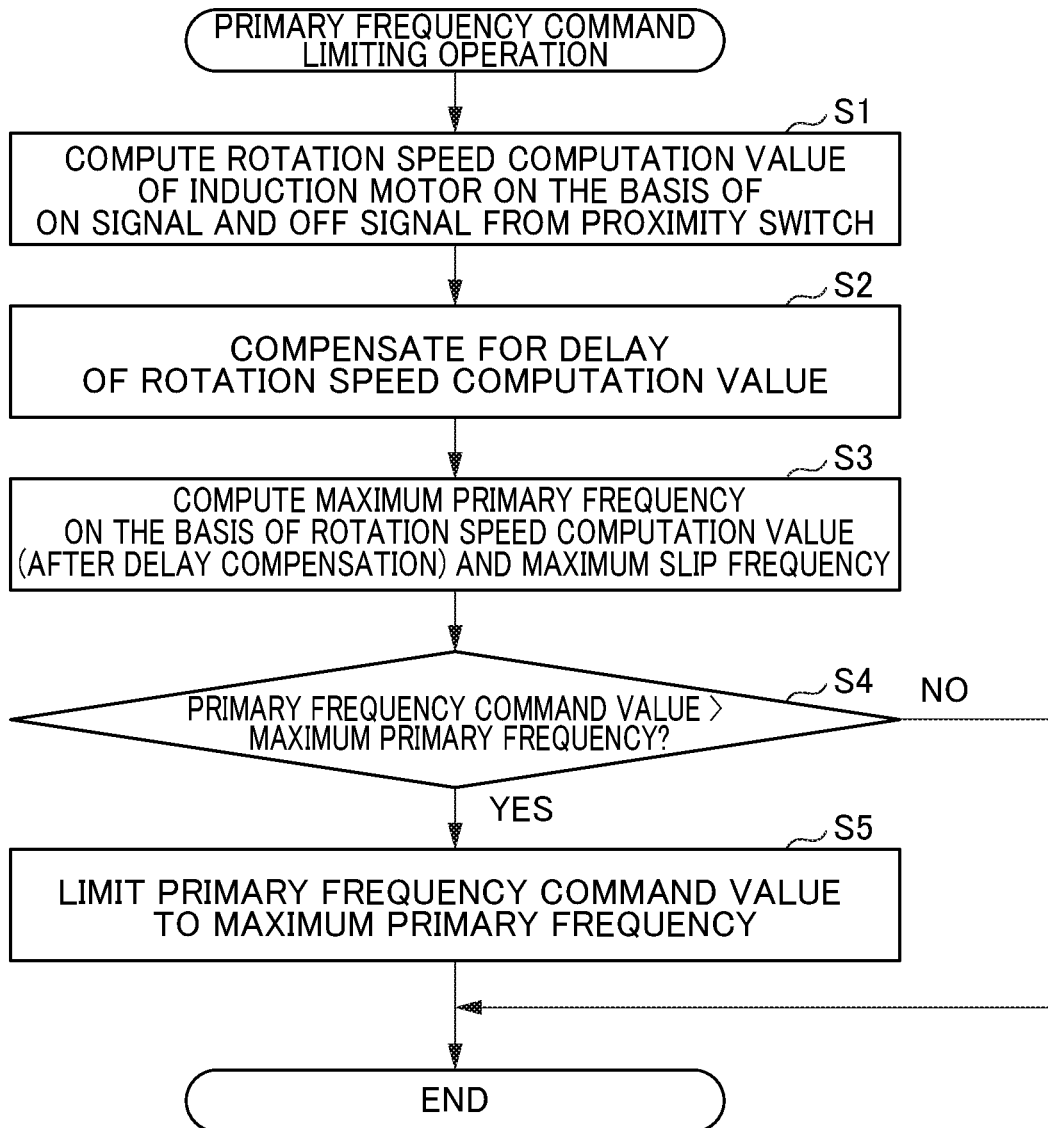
PRIMARY FREQUENCY COMMAND LIMITING OPERATION

S1
COMPUTE ROTATION SPEED COMPUTATION VALUE OF INDUCTION MOTOR ON THE BASIS OF ON SIGNAL AND OFF SIGNAL FROM PROXIMITY SWITCH

S2
COMPENSATE FOR DELAY OF ROTATION SPEED COMPUTATION VALUE

S3
COMPUTE MAXIMUM PRIMARY FREQUENCY ON THE BASIS OF ROTATION SPEED COMPUTATION VALUE (AFTER DELAY COMPENSATION) AND MAXIMUM SLIP FREQUENCY

S4
PRIMARY FREQUENCY COMMAND VALUE > MAXIMUM PRIMARY FREQUENCY?

NO

YES

S5
LIMIT PRIMARY FREQUENCY COMMAND VALUE TO MAXIMUM PRIMARY FREQUENCY

END